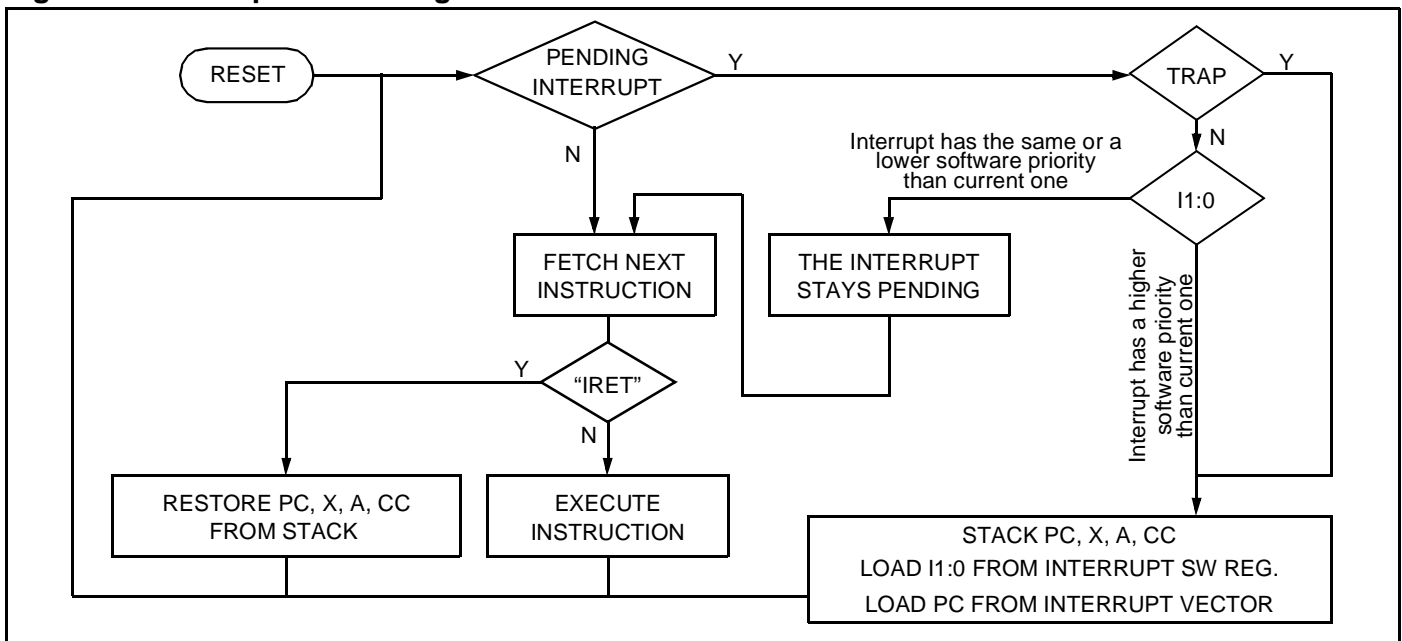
RESET

PENDING INTERRUPT

Y

TRAP

Y

N

N

Interrupt has the same or a lower software priority than current one

I1:0

FETCH NEXT INSTRUCTION

THE INTERRUPT STAYS PENDING

Interrupt has a higher software priority than current one

Y

"IRET"

N

RESTORE PC, X, A, CC FROM STACK

EXECUTE INSTRUCTION

STACK PC, X, A, CC

LOAD I1:0 FROM INTERRUPT SW REG.

LOAD PC FROM INTERRUPT VECTOR